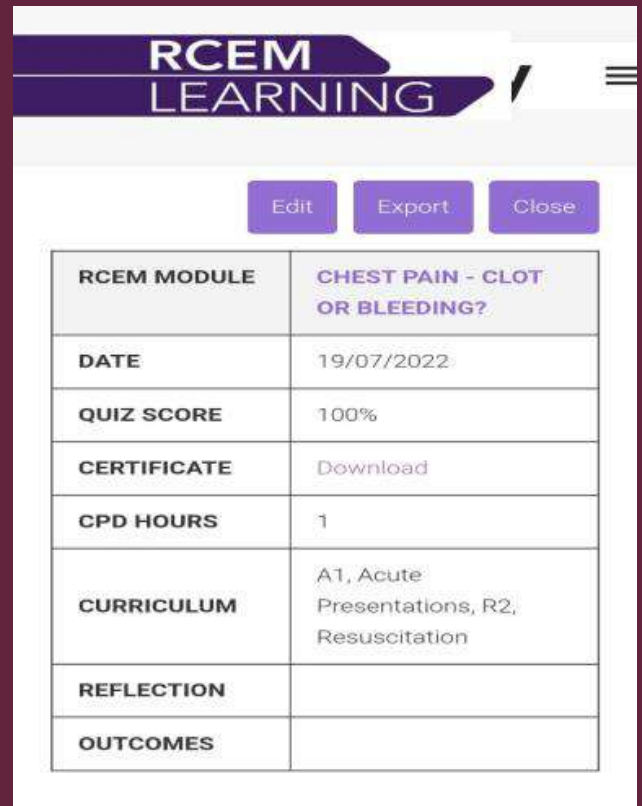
RCEM
LEARNING

Edit Export Close

| RCEM MODULE | CHEST PAIN - CLOT OR BLEEDING? |
|---|---|
| DATE | 19/07/2022 |
| QUIZ SCORE | 100% |
| CERTIFICATE | Download |
| CPD HOURS | 1 |
| CURRICULUM | A1, Acute Presentations, R2, Resuscitation |
| REFLECTION | |
| OUTCOMES | |